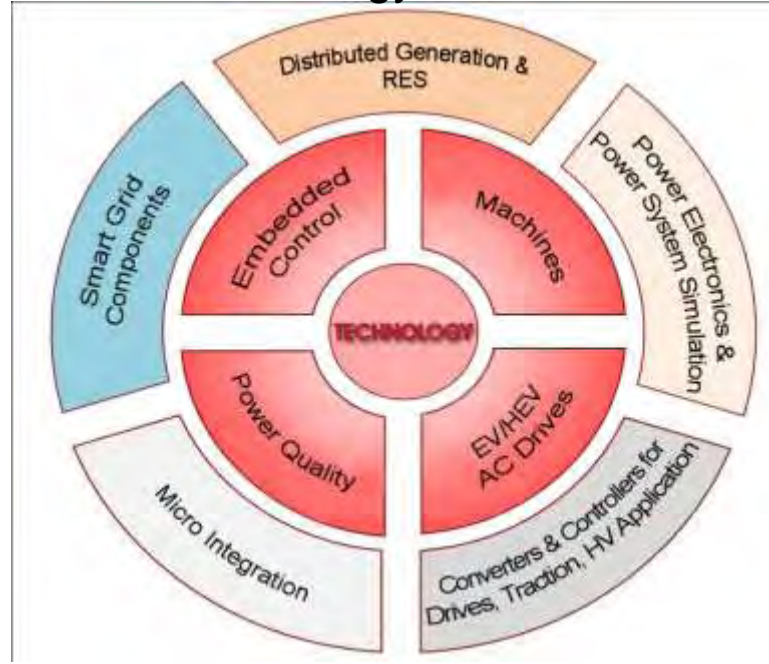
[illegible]

Distributed Generation & RES

Smart Grid Components

Power Electronics & Power System Simulation

Embedded Control

Machines

TECHNOLOGY

Power Quality

EV/HEV AC Drives

Micro Integration

Converters & Controllers for Drives, Traction, HV Application